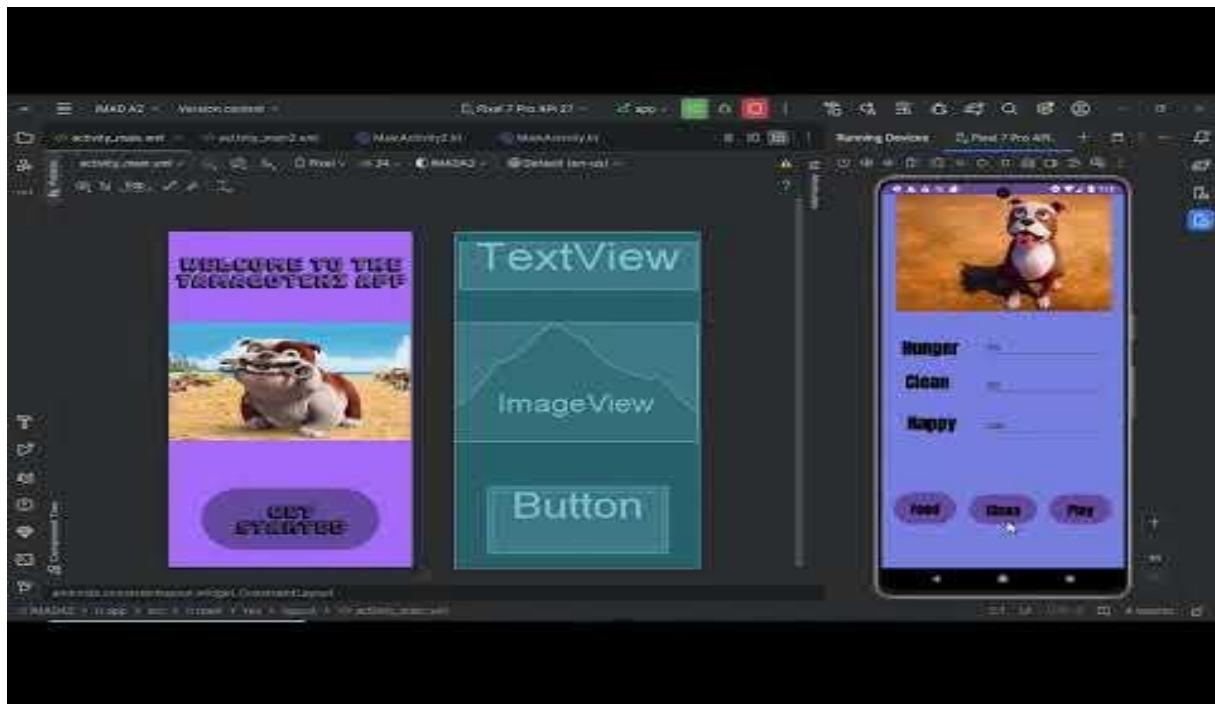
IMAD A2 Version control

Pixel 7 Pro API 27 app

activity_main.xml activity_main2.xml MainActivity2.kt MainActivity.kt

Running Devices Pixel 7 Pro API

activity_main.xml Pixel 34 IMADA2 Default (en-us)

WELCOME TO THE TAMAGOTCHI APP

GET STARTED

TextView

ImageView

Button

Hunger

Clean

Happy

Feed

Clean

Play

androidx.constraintlayout.widget.ConstraintLayout

IMADA2 > app > src > main > res > layout > activity_main.xml